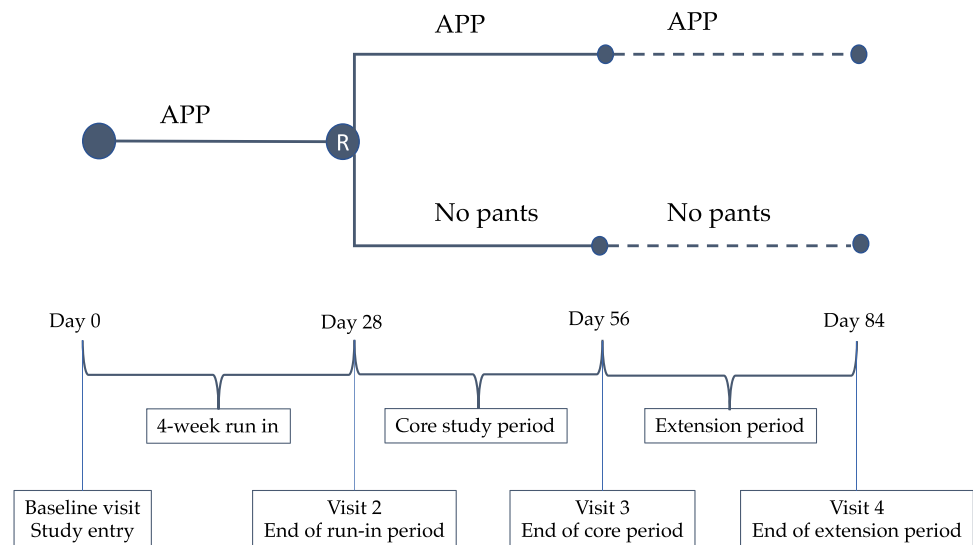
APP

APP

APP

R

No pants

No pants

Day 0

Day 28

Day 56

Day 84

4-week run in

Core study period

Extension period

Baseline visit
Study entry

Visit 2
End of run-in period

Visit 3
End of core period

Visit 4
End of extension period